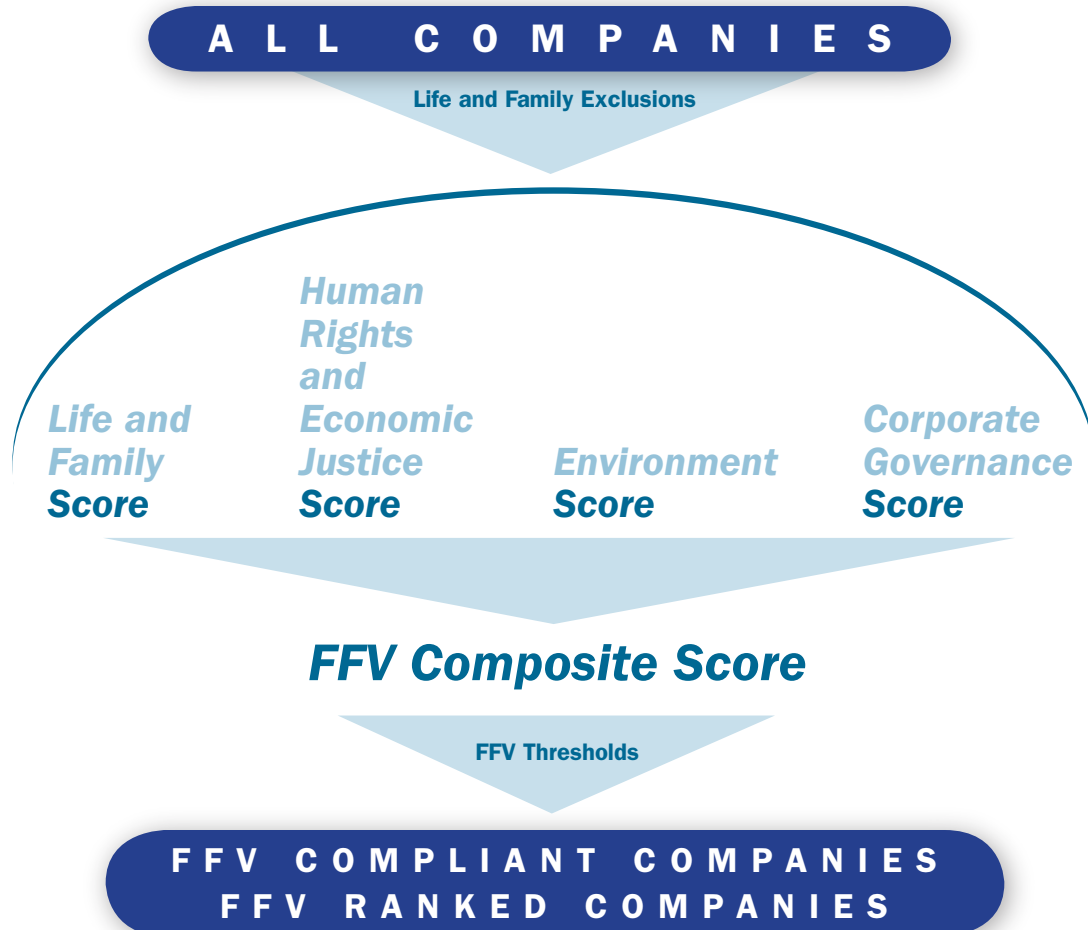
ALL COMPANIES

Life and Family Exclusions

Life and Family Score

Human Rights and Economic Justice Score

Environment Score

Corporate Governance Score

FFV Composite Score

FFV Thresholds

FFV COMPLIANT COMPANIES
FFV RANKED COMPANIES